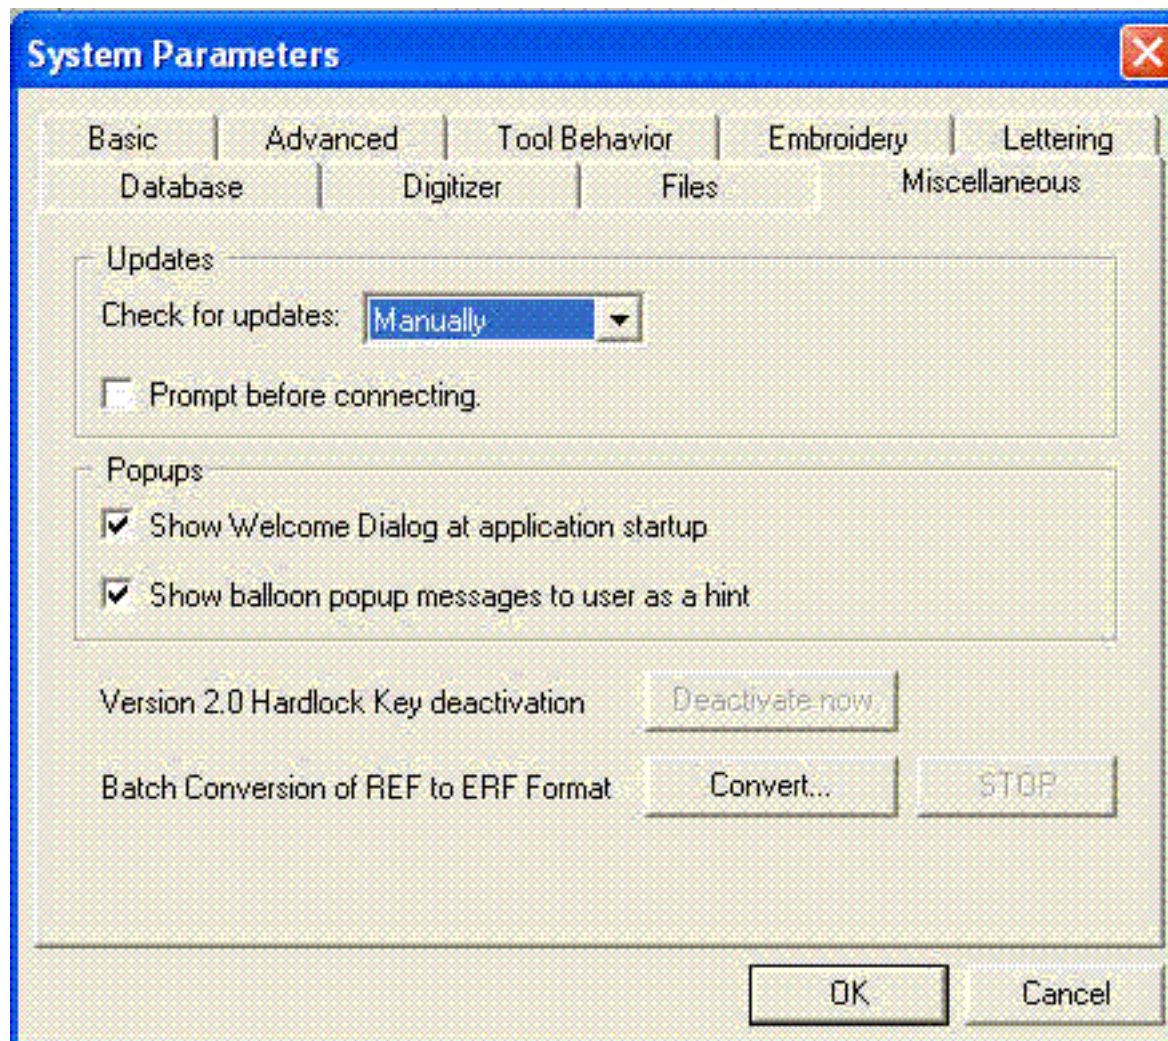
System Parameters

Basic | Advanced | Tool Behavior | Embroidery | Lettering
Database | Digitizer | Files | Miscellaneous

Updates
Check for updates: Manually
Prompt before connecting.

Popups
Show Welcome Dialog at application startup
Show balloon popup messages to user as a hint

Version 2.0 Hardlock Key deactivation
Deactivate now

Batch Conversion of REF to ERF Format
Convert...
STOP

OK
Cancel